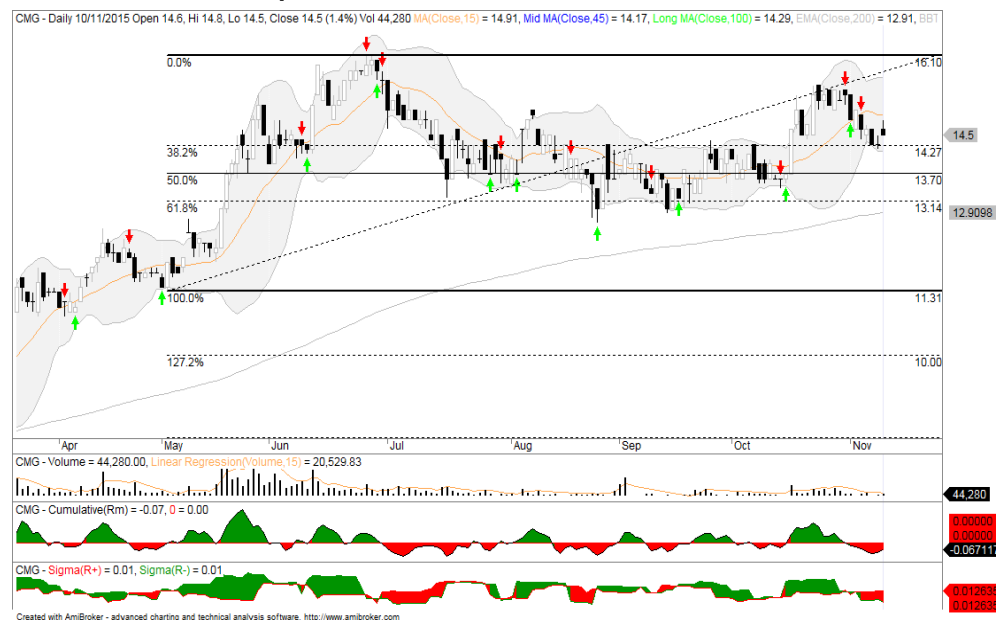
CMG - Daily 10/11/2015 Open 14.6, Hi 14.8, Lo 14.5, Close 14.5 (1.4%) Vol 44,280 MA(Close,15) = 14.91, Mid MA(Close,45) = 14.17, Long MA(Close,100) = 14.29, EMA(Close,200) = 12.91, BBT

0.0%
38.2%
50.0%
61.8%
100.0%
127.2%

16.10
14.5
14.27
13.70
13.14
12.9098
11.31
10.00

Apr
May
Jun
Jul
Aug
Sep
Oct
Nov

CMG - Volume = 44,280.00, Linear Regression(Volume,15) = 20,529.83
44,280

CMG - Cumulative(Rm) = -0.07, 0 = 0.00
0.00000
0.00000
-0.067117

CMG - Sigma(R+) = 0.01, Sigma(R-) = 0.01
0.012635
0.012635

Created with AmiBroker - advanced charting and technical analysis software. http://www.amibroker.com